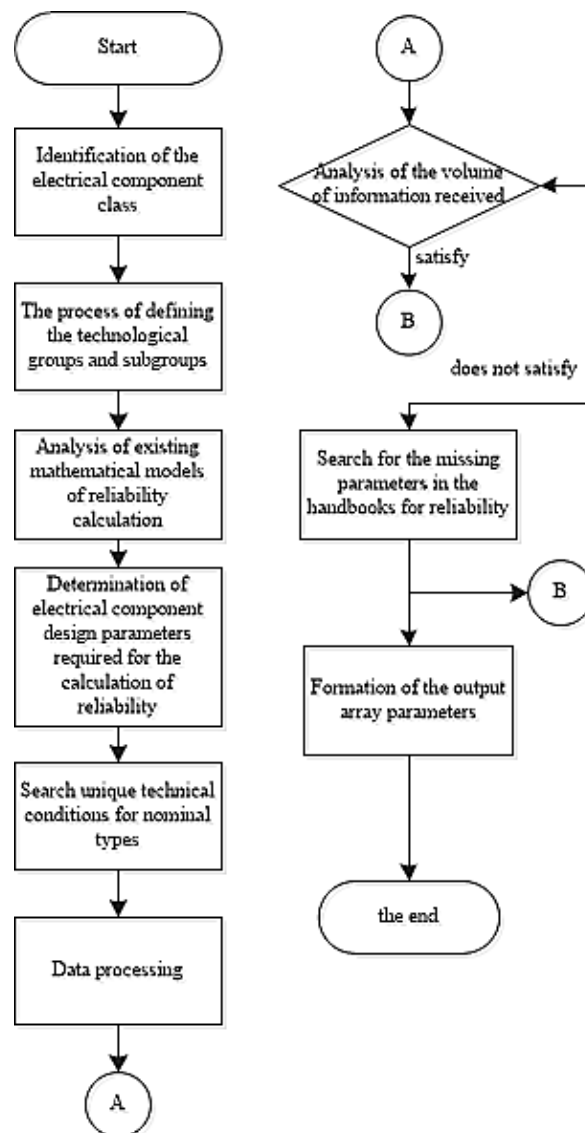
Start

Identification of the electrical component class

The process of defining the technological groups and subgroups

Analysis of existing mathematical models of reliability calculation

Determination of electrical component design parameters required for the calculation of reliability

Search unique technical conditions for nominal types

Data processing

A

A

Analysis of the volume of information received

satisfy

B

does not satisfy

Search for the missing parameters in the handbooks for reliability

B

Formation of the output array parameters

the end